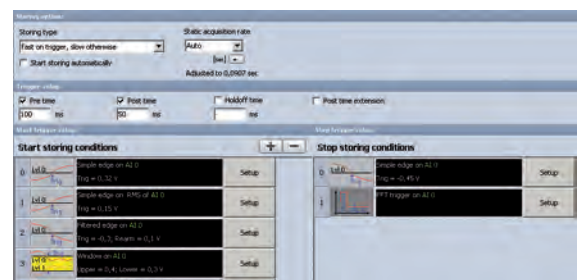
Storing options

Storing type
Fast on trigger, slow otherwise

Start storing automatically

Static acquisition rate
Auto
[sec]
Adjusted to 0,0907 sec

Trigger setup

Pre time
100 ms

Post time
50 ms

Holdoff time
ms

Post time extension

Start trigger setup

Start storing conditions

0
Simple edge on AI 0
Trig = 0,32 V
Setup

1
Simple edge on RMS of AI 0
Trig = 0,15 V
Setup

2
Filtered edge on AI 0
Trig = -0,2, Rearm = 0,1 V
Setup

3
Window on AI 0
Upper = 0,4; Lower = 0,3 V
Setup

Stop trigger setup

Stop storing conditions

0
Simple edge on AI 0
Trig = -0,45 V
Setup

1
FFT trigger on AI 0
Setup